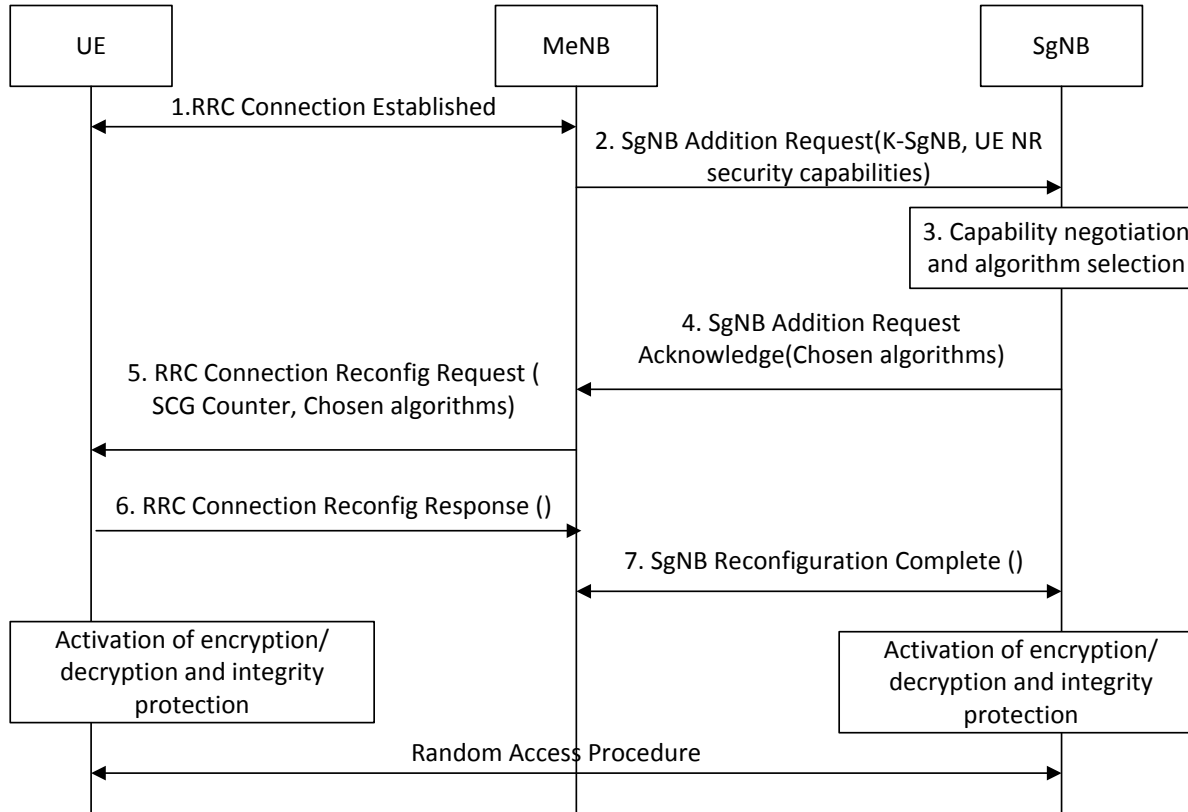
UE

MeNB

SgNB

1.RRC Connection Established

2. SgNB Addition Request(K-SgNB, UE NR security capabilities)

3. Capability negotiation and algorithm selection

4. SgNB Addition Request Acknowledge(Chosen algorithms)

5. RRC Connection Reconfig Request ( SCG Counter, Chosen algorithms)

6. RRC Connection Reconfig Response ()

7. SgNB Reconfiguration Complete ()

Activation of encryption/ decryption and integrity protection

Activation of encryption/ decryption and integrity protection

Random Access Procedure